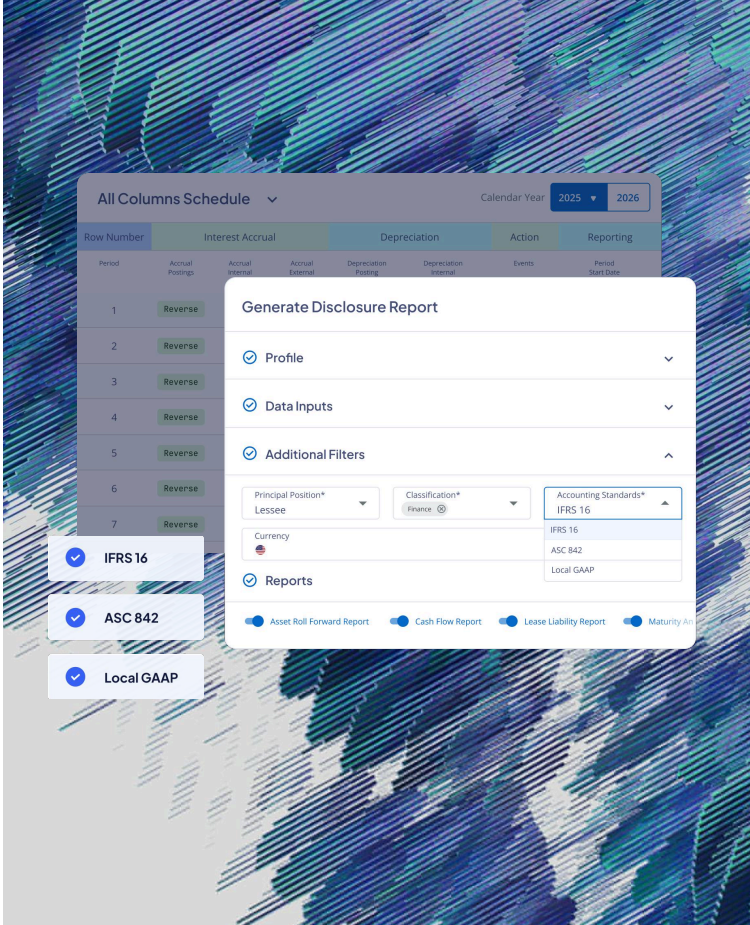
All Columns Schedule

Calendar Year 2025 2026

| Row Number | Interest Accrual | | | Depreciation | | Action | Reporting |
|---|---|---|---|---|---|---|---|
| Period | Accrual Postings | Accrual Internal | Accrual External | Depreciation Posting | Depreciation Internal | Events | Period Start Date |
| 1 | Reverse | | | | | | |
| 2 | Reverse | | | | | | |
| 3 | Reverse | | | | | | |
| 4 | Reverse | | | | | | |
| 5 | Reverse | | | | | | |
| 6 | Reverse | | | | | | |
| 7 | Reverse | | | | | | |

Generate Disclosure Report

Profile

Data Inputs

Additional Filters

Principal Position*
Lessee

Classification*
Finance

Accounting Standards*
IFRS 16

IFRS 16
ASC 842
Local GAAP

Currency

Reports

Asset Roll Forward Report
Cash Flow Report
Lease Liability Report
Maturity An

IFRS 16

ASC 842

Local GAAP